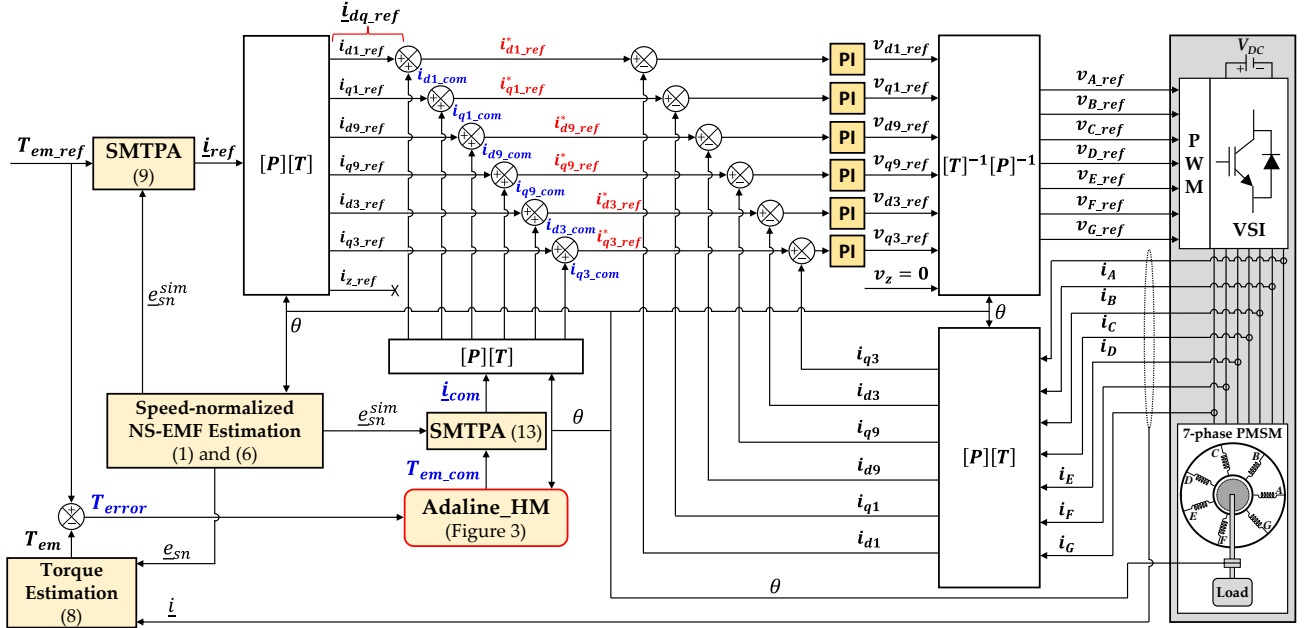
$\underline{i}_{dq\_ref}$

$T_{em\_ref}$

SMTPA
(9)

$\underline{i}_{ref}$

$[P][T]$

$i_{d1\_ref}$
$i_{q1\_ref}$
$i_{d9\_ref}$
$i_{q9\_ref}$
$i_{d3\_ref}$
$i_{q3\_ref}$
$i_{z\_ref}$

$i_{d1\_com}$
$i_{q1\_com}$
$i_{d9\_com}$
$i_{q9\_com}$
$i_{d3\_com}$
$i_{q3\_com}$

$i^*_{d1\_ref}$
$i^*_{q1\_ref}$
$i^*_{d9\_ref}$
$i^*_{q9\_ref}$
$i^*_{d3\_ref}$
$i^*_{q3\_ref}$

PI
PI
PI
PI
PI
PI

$v_{d1\_ref}$
$v_{q1\_ref}$
$v_{d9\_ref}$
$v_{q9\_ref}$
$v_{d3\_ref}$
$v_{q3\_ref}$
$v_z = 0$

$[T]^{-1}[P]^{-1}$

$v_{A\_ref}$
$v_{B\_ref}$
$v_{C\_ref}$
$v_{D\_ref}$
$v_{E\_ref}$
$v_{F\_ref}$
$v_{G\_ref}$

$V_{DC}$

P
W
M

VSI

$i_A$
$i_B$
$i_C$
$i_D$
$i_E$
$i_F$
$i_G$

$\theta$
$\theta$

$[P][T]$

$\underline{i}_{com}$

$e_{sn}^{sim}$

Speed-normalized
NS-EMF Estimation
(1) and (6)

$e_{sn}^{sim}$

SMTPA (13)

$\theta$

$T_{em\_com}$

Adaline_HM
(Figure 3)

$T_{error}$

$T_{em}$

$e_{sn}$

Torque
Estimation
(8)

$\underline{i}$

$i_{q3}$
$i_{d3}$
$i_{q9}$
$i_{d9}$
$i_{q1}$
$i_{d1}$

$[P][T]$

$\theta$

7-phase PMSM
A B C D E F G

Load